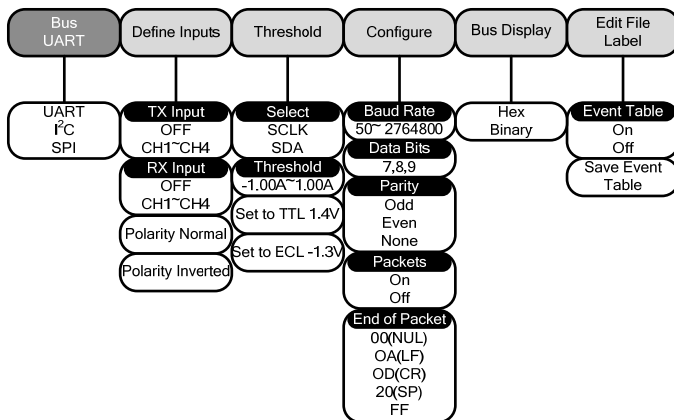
Bus UART

Define Inputs

Threshold

Configure

Bus Display

Edit File Label

UART
I$^2$C
SPI

TX Input
OFF
CH1~CH4

RX Input
OFF
CH1~CH4

Polarity Normal

Polarity Inverted

Select
SCLK
SDA

Threshold
-1.00A~1.00A

Set to TTL 1.4V

Set to ECL -1.3V

Baud Rate
50~ 2764800

Data Bits
7,8,9

Parity
Odd
Even
None

Packets
On
Off

End of Packet
00(NUL)
OA(LF)
OD(CR)
20(SP)
FF

Hex
Binary

Event Table
On
Off

Save Event Table